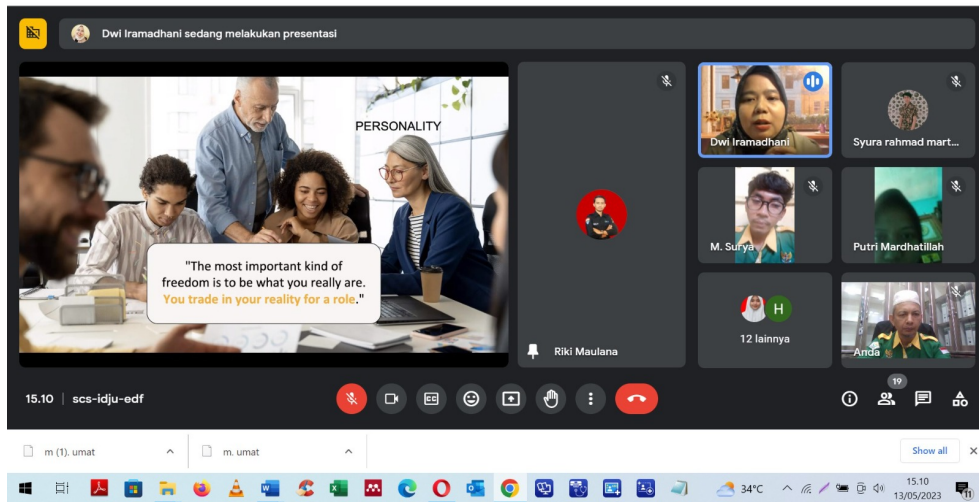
Dwi Iramadhani sedang melakukan presentasi

PERSONALITY

"The most important kind of freedom is to be what you really are. You trade in your reality for a role."

Riki Maulana

Dwi Iramadhani

Syura rahmad mart...

M. Surya

Putri Mardhatillah

H

12 lainnya

Anda

15.10 | scs-idju-edf

19

m (1). umat

m. umat

Show all

34°C

15.10
13/05/2023